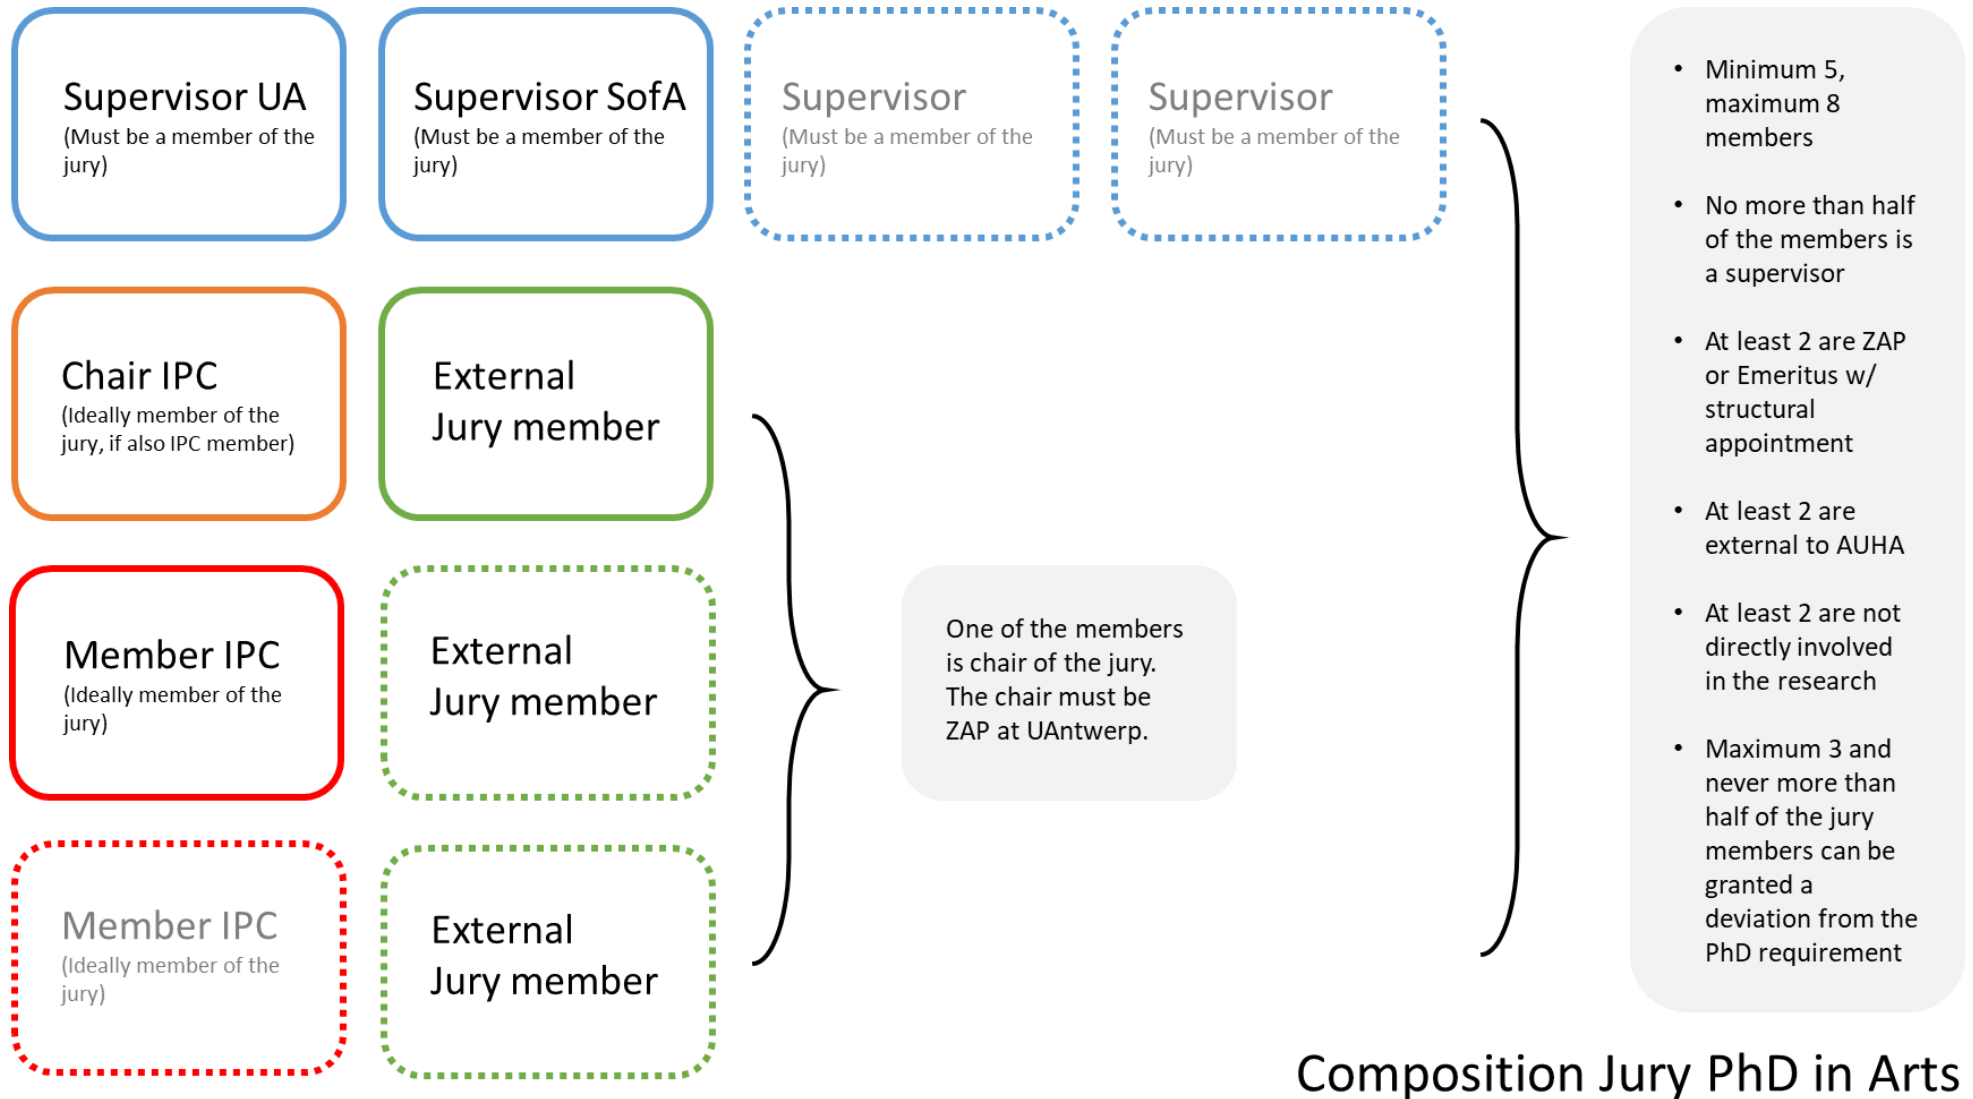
Supervisor UA
(Must be a member of the jury)

Supervisor SofA
(Must be a member of the jury)

Supervisor
(Must be a member of the jury)

Supervisor
(Must be a member of the jury)

Chair IPC
(Ideally member of the jury, if also IPC member)

External Jury member

Member IPC
(Ideally member of the jury)

External Jury member

Member IPC
(Ideally member of the jury)

External Jury member

One of the members is chair of the jury. The chair must be ZAP at UAntwerp.

- Minimum 5, maximum 8 members
- No more than half of the members is a supervisor
- At least 2 are ZAP or Emeritus w/ structural appointment
- At least 2 are external to AUHA
- At least 2 are not directly involved in the research
- Maximum 3 and never more than half of the jury members can be granted a deviation from the PhD requirement

Composition Jury PhD in Arts